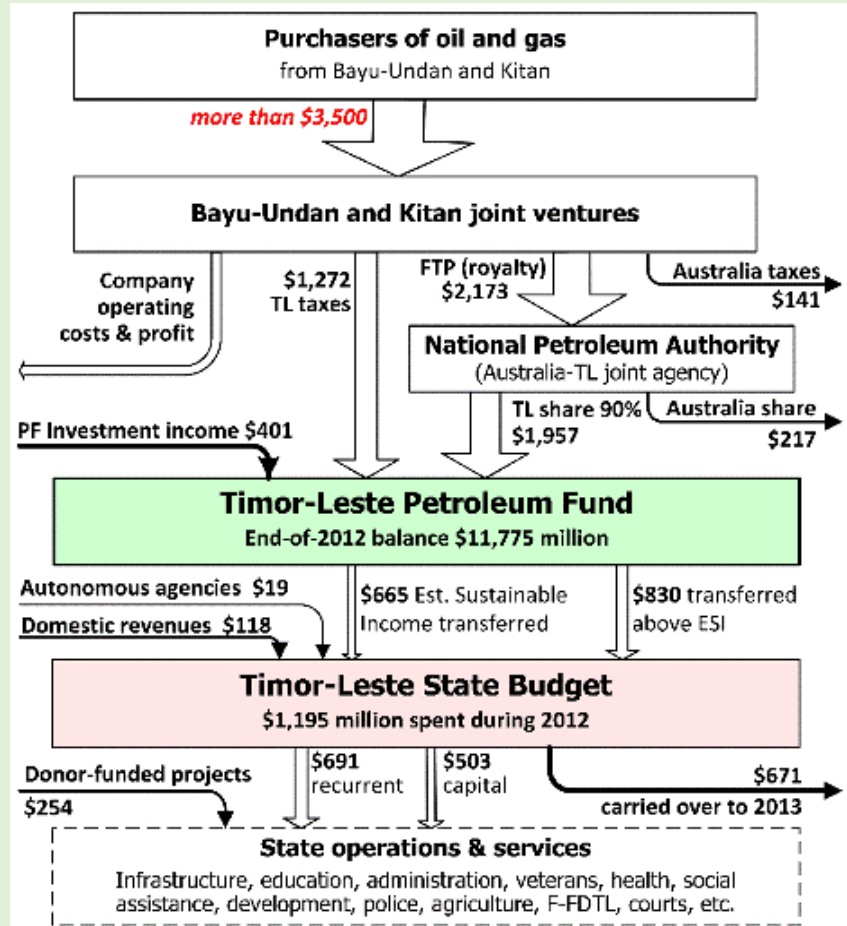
Purchasers of oil and gas
from Bayu-Undan and Kitan

more than $3,500

Bayu-Undan and Kitan joint ventures

Company operating costs & profit

$1,272
TL taxes

FTP (royalty)
$2,173

Australia taxes
$141

National Petroleum Authority
(Australia-TL joint agency)

TL share 90%
$1,957

Australia share
$217

PF Investment income $401

Timor-Leste Petroleum Fund
End-of-2012 balance $11,775 million

Autonomous agencies $19

Domestic revenues $118

$665 Est. Sustainable Income transferred

$830 transferred above ESI

Timor-Leste State Budget
$1,195 million spent during 2012

Donor-funded projects
$254

$691
recurrent

$503
capital

$671
carried over to 2013

State operations & services
Infrastructure, education, administration, veterans, health, social assistance, development, police, agriculture, F-FDTL, courts, etc.